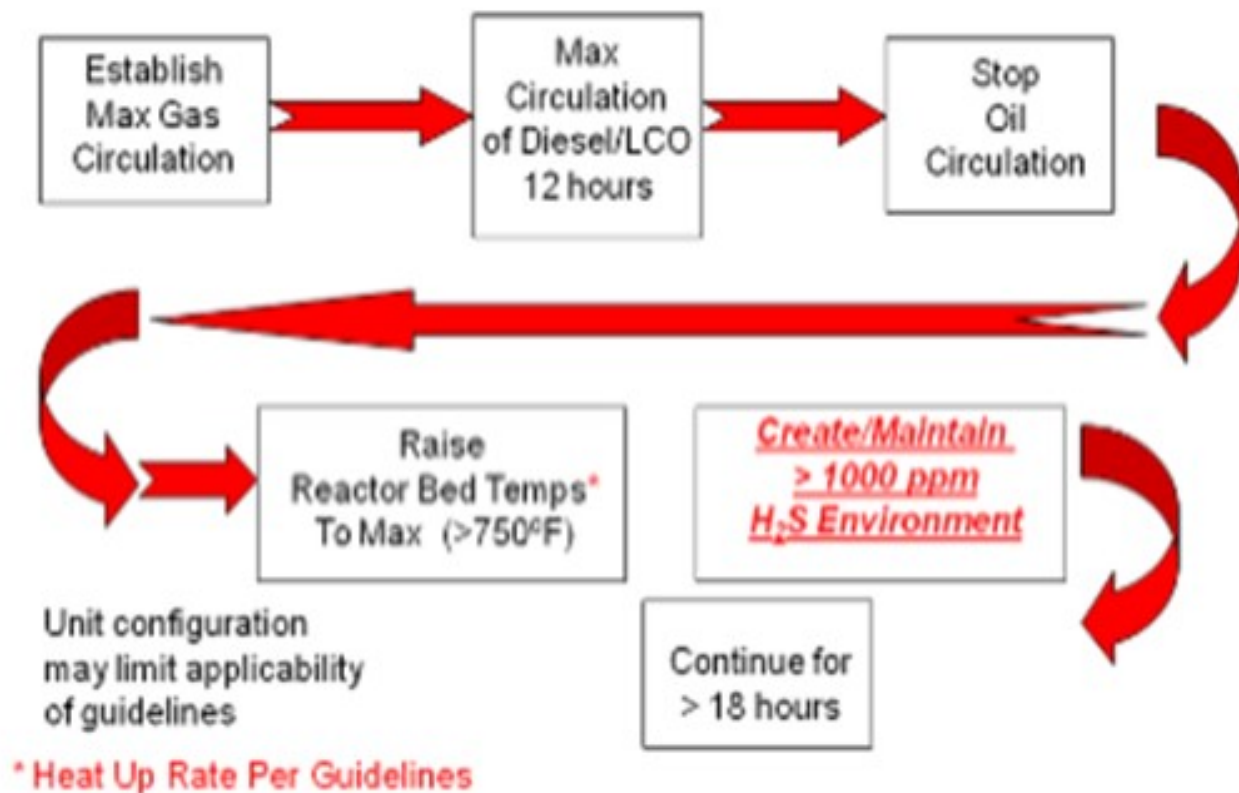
Establish Max Gas Circulation

Max Circulation of Diesel/LCO 12 hours

Stop Oil Circulation

Raise Reactor Bed Temps* To Max (>750°F)

Create/Maintain > 1000 ppm $H_2S$ Environment

Continue for > 18 hours

Unit configuration may limit applicability of guidelines

* Heat Up Rate Per Guidelines